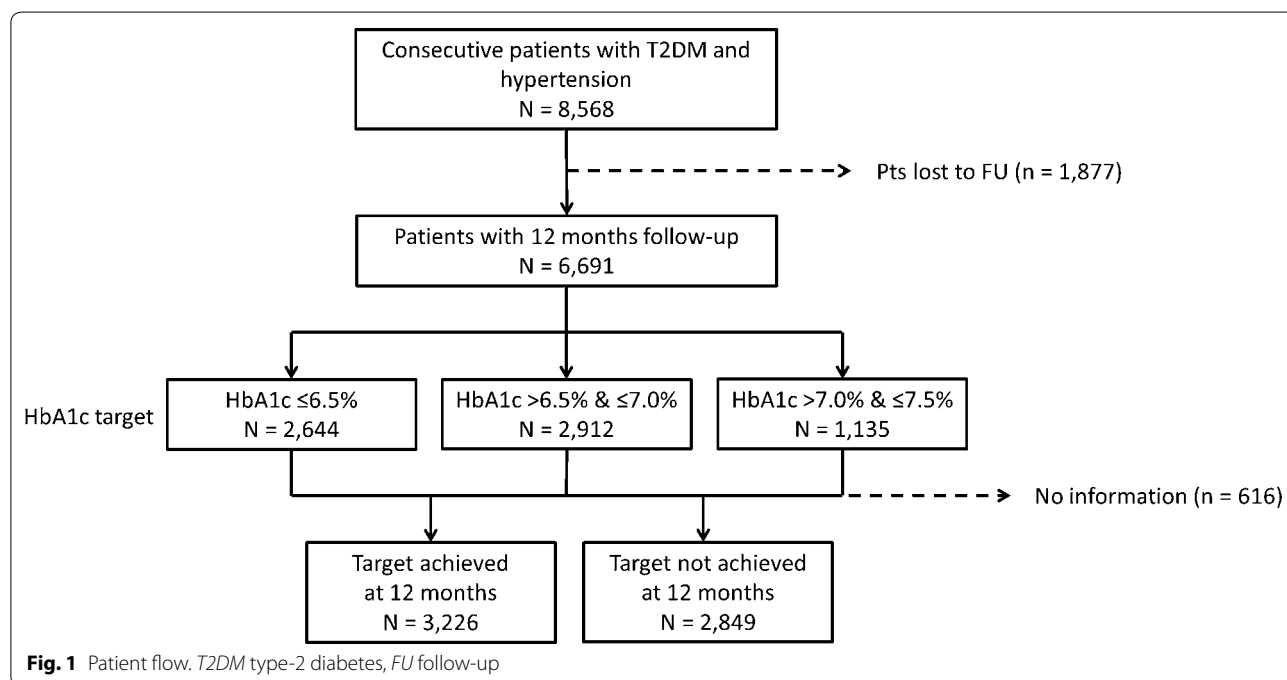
Consecutive patients with T2DM and hypertension
N = 8,568

Pts lost to FU (n = 1,877)

Patients with 12 months follow-up
N = 6,691

HbA1c target

HbA1c ≤6.5%
N = 2,644

HbA1c >6.5% & ≤7.0%
N = 2,912

HbA1c >7.0% & ≤7.5%
N = 1,135

No information (n = 616)

Target achieved at 12 months
N = 3,226

Target not achieved at 12 months
N = 2,849

**Fig. 1** Patient flow. *T2DM* type-2 diabetes, *FU* follow-up